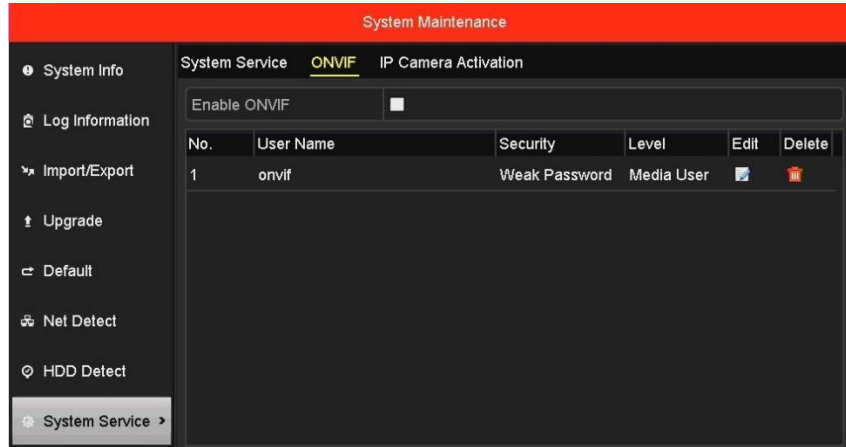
System Maintenance

System Info

Log Information

Import/Export

Upgrade

Default

Net Detect

HDD Detect

System Service >

System Service ONVIF IP Camera Activation

Enable ONVIF

| No. | User Name | Security | Level | Edit | Delete |
|---|---|---|---|---|---|
| 1 | onvif | Weak Password | Media User | | |